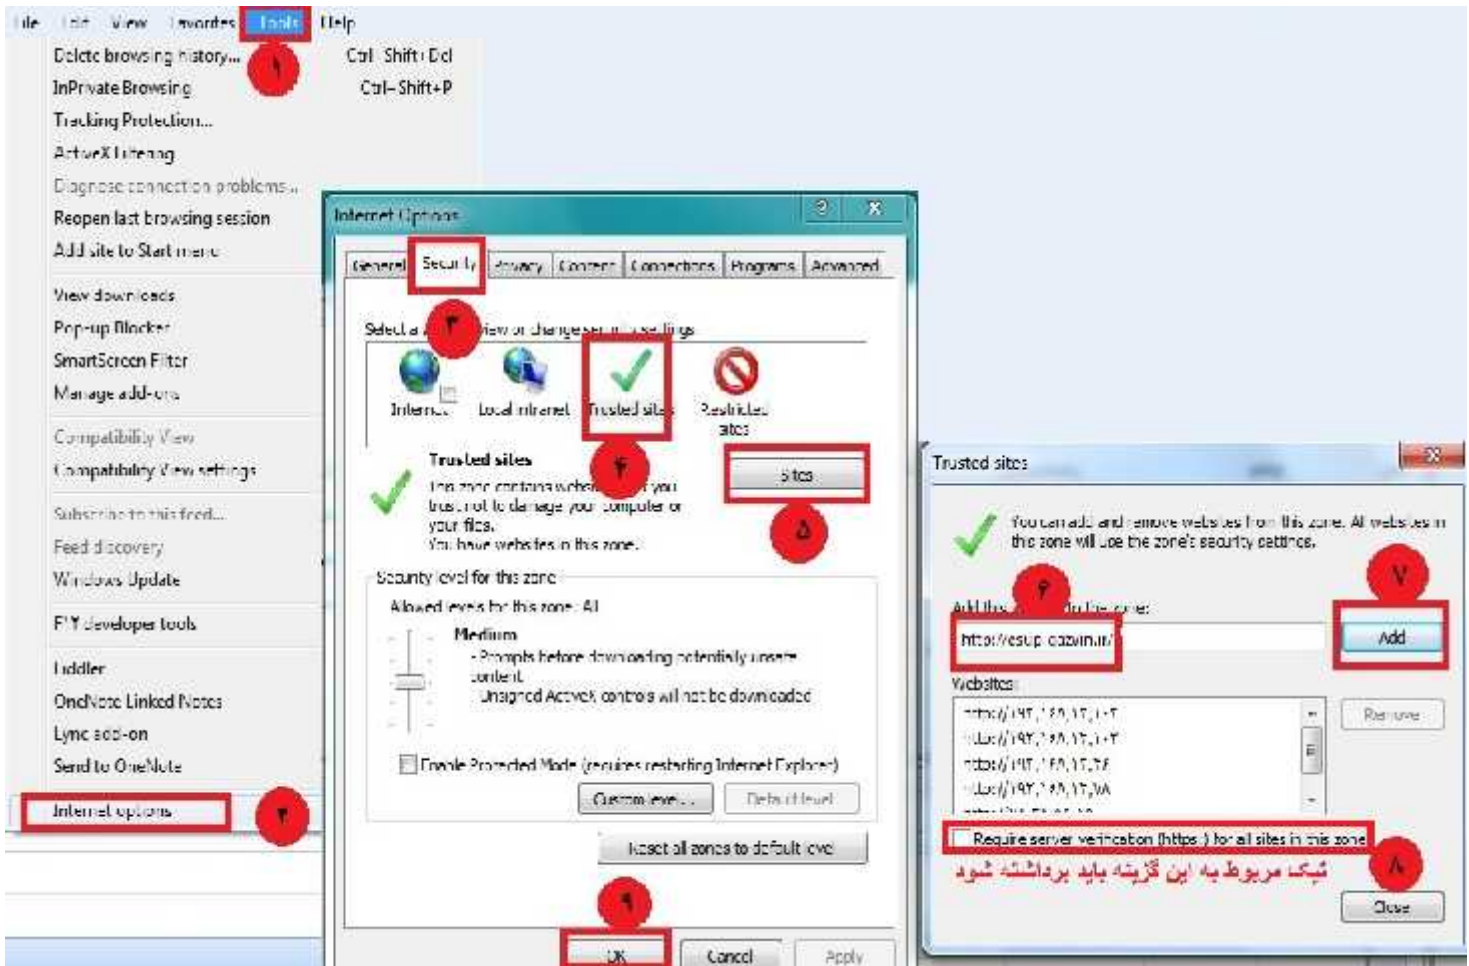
File Edit View Favorites Tools Help

Delete browsing history... Ctrl+Shift+Del
InPrivate Browsing Ctrl+Shift+P
Tracking Protection...
ActiveX Filtering
Diagnose connection problems...
Reopen last browsing session
Add site to Start menu
View downloads
Pop-up Blocker
SmartScreen Filter
Manage add-ons
Compatibility View
Compatibility View settings
Subscribe to this feed...
Feed discovery
Windows Update
F12 developer tools
Fiddler
OneNote Linked Notes
Lync add-on
Send to OneNote
Internet options

۱
۲

Internet Options
General Security Privacy Content Connections Programs Advanced
۳
Select a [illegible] view or change security settings.
Internet Local intranet Trusted sites Restricted sites
۴
Trusted sites
This zone contains websites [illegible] you trust not to damage your computer or your files.
You have websites in this zone.
Sites
۵
Security level for this zone
Allowed levels for this zone: All
Medium
- Prompts before downloading potentially unsafe content
- Unsigned ActiveX controls will not be downloaded
Enable Protected Mode (requires restarting Internet Explorer)
Custom level... Default level
Reset all zones to default level
۹
OK Cancel Apply

Trusted sites
You can add and remove websites from this zone. All websites in this zone will use the zone's security settings.
۶
Add this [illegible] to the zone:
http://esup.qazvin.ir/
۷
Add
Websites
http://192.168.12.103
http://192.168.12.103
http://192.168.12.26
http://192.168.12.78
Remove
Require server verification (https:) for all sites in this zone
۸
تیک مربوط به این گزینه باید برداشته شود
Close